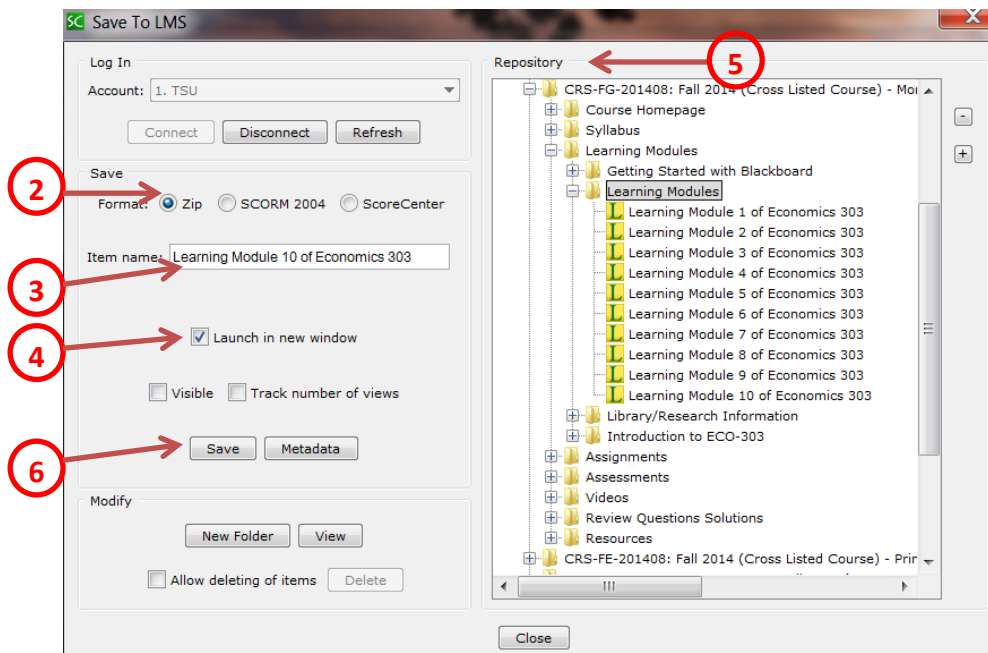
SC Save To LMS

Log In

Account: 1. TSU

Connect Disconnect Refresh

Save

2

Format: Zip SCORM 2004 ScoreCenter

Item name: Learning Module 10 of Economics 303

3

4

Launch in new window

Visible Track number of views

6

Save Metadata

Modify

New Folder View

Allow deleting of items Delete

Repository

5

CRS-FG-201408: Fall 2014 (Cross Listed Course) - Mo

Course Homepage

Syllabus

Learning Modules

Getting Started with Blackboard

Learning Modules

Learning Module 1 of Economics 303

Learning Module 2 of Economics 303

Learning Module 3 of Economics 303

Learning Module 4 of Economics 303

Learning Module 5 of Economics 303

Learning Module 6 of Economics 303

Learning Module 7 of Economics 303

Learning Module 8 of Economics 303

Learning Module 9 of Economics 303

Learning Module 10 of Economics 303

Library/Research Information

Introduction to ECO-303

Assignments

Assessments

Videos

Review Questions Solutions

Resources

CRS-FE-201408: Fall 2014 (Cross Listed Course) - Prin

-

+

Close